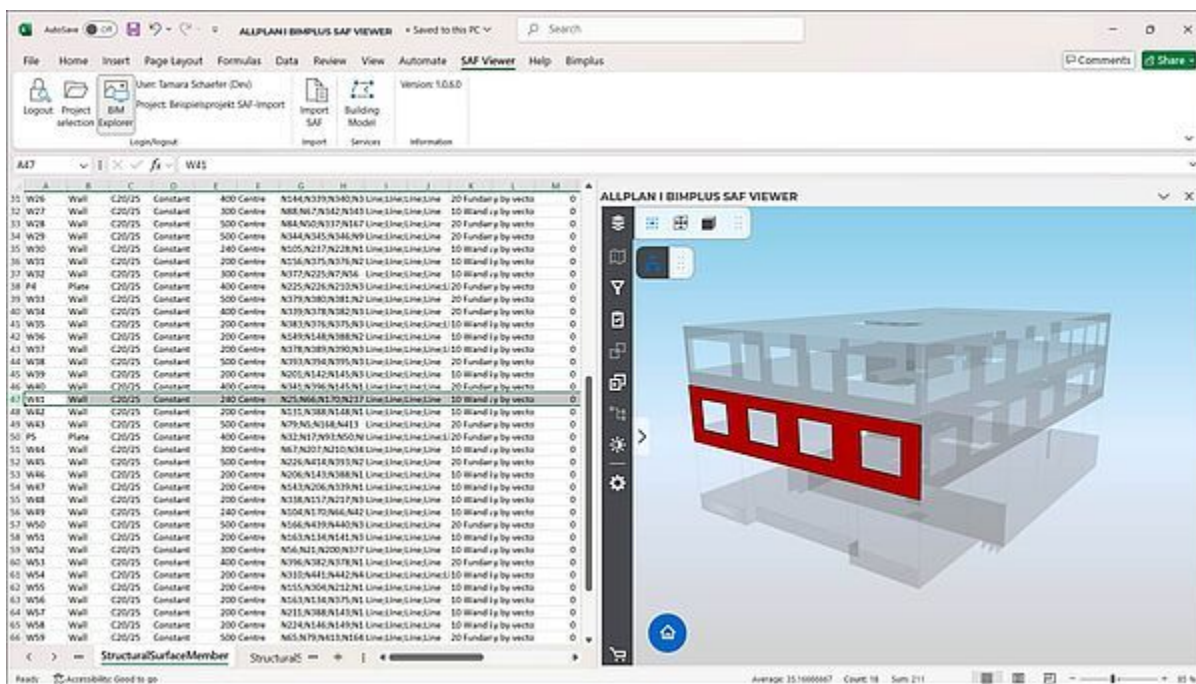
AutoSave Off ALLPLAN BIMPLUS SAF VIEWER • Saved to this PC Search

File Home Insert Page Layout Formulas Data Review View Automate SAF Viewer Help Bimplus

Comments Share

Logout Project selection BIM Explorer User: Tamara Schaefer (Dev) Project: Beispielsprojekt SAF-Import Login/logout

Import SAF Import

Building Model Services

Version: 1.0.6.0 Information

A47 $f_x$ W41

| | A | B | C | D | E | F | G | H | I | J | K | L | M |
|---|---|---|---|---|---|---|---|---|---|---|---|---|---|
| 31 | W26 | Wall | C20/25 | Constant | 400 | Centre | N144;N339;N340;N3 | Line;Line;Line;Line | | | 20 | Fundary by vecto | 0 |
| 32 | W27 | Wall | C20/25 | Constant | 300 | Centre | N88;N67;N342;N343 | Line;Line;Line;Line | | | 10 | Wand ry by vecto | 0 |
| 33 | W28 | Wall | C20/25 | Constant | 500 | Centre | N84;N50;N337;N167 | Line;Line;Line;Line | | | 20 | Fundary by vecto | 0 |
| 34 | W29 | Wall | C20/25 | Constant | 500 | Centre | N344;N345;N346;N9 | Line;Line;Line;Line | | | 20 | Fundary by vecto | 0 |
| 35 | W30 | Wall | C20/25 | Constant | 240 | Centre | N105;N217;N228;N1 | Line;Line;Line;Line | | | 10 | Wand ry by vecto | 0 |
| 36 | W31 | Wall | C20/25 | Constant | 300 | Centre | N156;N375;N376;N2 | Line;Line;Line;Line | | | 10 | Wand ry by vecto | 0 |
| 37 | W32 | Wall | C20/25 | Constant | 200 | Centre | N377;N225;N7;N56 | Line;Line;Line;Line | | | 10 | Wand ry by vecto | 0 |
| 38 | P4 | Plate | C20/25 | Constant | 400 | Centre | N225;N226;N210;N3 | Line;Line;Line;Line;L | | | 20 | Fundary by vecto | 0 |
| 39 | W33 | Wall | C20/25 | Constant | 500 | Centre | N379;N380;N381;N2 | Line;Line;Line;Line | | | 20 | Fundary by vecto | 0 |
| 40 | W34 | Wall | C20/25 | Constant | 400 | Centre | N339;N378;N382;N3 | Line;Line;Line;Line | | | 20 | Fundary by vecto | 0 |
| 41 | W35 | Wall | C20/25 | Constant | 200 | Centre | N383;N376;N375;N3 | Line;Line;Line;Line;L | | | 10 | Wand ry by vecto | 0 |
| 42 | W36 | Wall | C20/25 | Constant | 200 | Centre | N549;N148;N388;N2 | Line;Line;Line;Line | | | 10 | Wand ry by vecto | 0 |
| 43 | W37 | Wall | C20/25 | Constant | 200 | Centre | N378;N389;N390;N1 | Line;Line;Line;Line;L | | | 10 | Wand ry by vecto | 0 |
| 44 | W38 | Wall | C20/25 | Constant | 500 | Centre | N393;N394;N395;N3 | Line;Line;Line;Line | | | 20 | Fundary by vecto | 0 |
| 45 | W39 | Wall | C20/25 | Constant | 200 | Centre | N201;N142;N145;N3 | Line;Line;Line;Line | | | 10 | Wand ry by vecto | 0 |
| 46 | W40 | Wall | C20/25 | Constant | 400 | Centre | N341;N396;N145;N1 | Line;Line;Line;Line | | | 20 | Fundary by vecto | 0 |
| 47 | W41 | Wall | C20/25 | Constant | 240 | Centre | N25;N66;N170;N217 | Line;Line;Line;Line | | | 10 | Wand ry by vecto | 0 |
| 48 | W42 | Wall | C20/25 | Constant | 200 | Centre | N131;N388;N148;N1 | Line;Line;Line;Line | | | 10 | Wand ry by vecto | 0 |
| 49 | W43 | Wall | C20/25 | Constant | 500 | Centre | N79;N5;N168;N413 | Line;Line;Line;Line | | | 20 | Fundary by vecto | 0 |
| 50 | P5 | Plate | C20/25 | Constant | 400 | Centre | N32;N17;N93;N50;N | Line;Line;Line;Line;L | | | 20 | Fundary by vecto | 0 |
| 51 | W44 | Wall | C20/25 | Constant | 300 | Centre | N67;N207;N210;N38 | Line;Line;Line;Line | | | 10 | Wand ry by vecto | 0 |
| 52 | W45 | Wall | C20/25 | Constant | 500 | Centre | N226;N418;N393;N2 | Line;Line;Line;Line | | | 20 | Fundary by vecto | 0 |
| 53 | W46 | Wall | C20/25 | Constant | 200 | Centre | N206;N143;N388;N1 | Line;Line;Line;Line | | | 10 | Wand ry by vecto | 0 |
| 54 | W47 | Wall | C20/25 | Constant | 200 | Centre | N143;N206;N339;N1 | Line;Line;Line;Line | | | 10 | Wand ry by vecto | 0 |
| 55 | W48 | Wall | C20/25 | Constant | 300 | Centre | N338;N157;N217;N3 | Line;Line;Line;Line | | | 10 | Wand ry by vecto | 0 |
| 56 | W49 | Wall | C20/25 | Constant | 240 | Centre | N104;N170;N66;N42 | Line;Line;Line;Line | | | 10 | Wand ry by vecto | 0 |
| 57 | W50 | Wall | C20/25 | Constant | 500 | Centre | N166;N439;N440;N3 | Line;Line;Line;Line | | | 20 | Fundary by vecto | 0 |
| 58 | W51 | Wall | C20/25 | Constant | 200 | Centre | N163;N134;N141;N3 | Line;Line;Line;Line | | | 10 | Wand ry by vecto | 0 |
| 59 | W52 | Wall | C20/25 | Constant | 300 | Centre | N56;N21;N200;N377 | Line;Line;Line;Line | | | 10 | Wand ry by vecto | 0 |
| 60 | W53 | Wall | C20/25 | Constant | 400 | Centre | N396;N382;N378;N1 | Line;Line;Line;Line | | | 20 | Fundary by vecto | 0 |
| 61 | W54 | Wall | C20/25 | Constant | 200 | Centre | N310;N441;N442;N4 | Line;Line;Line;Line;L | | | 10 | Wand ry by vecto | 0 |
| 62 | W55 | Wall | C20/25 | Constant | 200 | Centre | N155;N304;N212;N1 | Line;Line;Line;Line | | | 10 | Wand ry by vecto | 0 |
| 63 | W56 | Wall | C20/25 | Constant | 200 | Centre | N163;N134;N375;N1 | Line;Line;Line;Line | | | 10 | Wand ry by vecto | 0 |
| 64 | W57 | Wall | C20/25 | Constant | 200 | Centre | N231;N388;N143;N1 | Line;Line;Line;Line | | | 10 | Wand ry by vecto | 0 |
| 65 | W58 | Wall | C20/25 | Constant | 200 | Centre | N224;N146;N149;N1 | Line;Line;Line;Line | | | 10 | Wand ry by vecto | 0 |
| 66 | W59 | Wall | C20/25 | Constant | 500 | Centre | N65;N79;N413;N164 | Line;Line;Line;Line | | | 20 | Fundary by vecto | 0 |

StructuralSurfaceMember StructuralS

Ready Accessibility: Good to go

Average: 35.16666667 Count: 18 Sum: 211

ALLPLAN I BIMPLUS SAF VIEWER